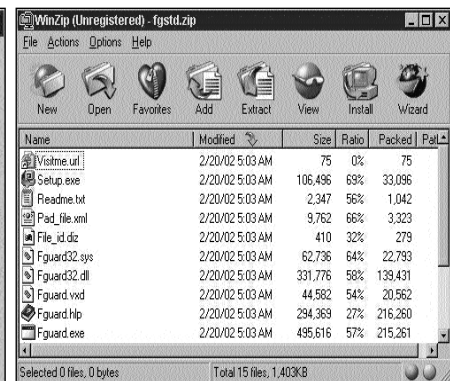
WinZip (Unregistered) - fgstd.zip

File Actions Options Help

New Open Favorites Add Extract View Install Wizard

| Name | Modified | Size | Ratio | Packed | Pat |
|---|---|---|---|---|---|
| Visitme.url | 2/20/02 5:03 AM | 75 | 0% | 75 | |
| Setup.exe | 2/20/02 5:03 AM | 106,496 | 69% | 33,096 | |
| Readme.txt | 2/20/02 5:03 AM | 2,347 | 56% | 1,042 | |
| Pad_file.xml | 2/20/02 5:03 AM | 9,762 | 66% | 3,323 | |
| File_id.diz | 2/20/02 5:03 AM | 410 | 32% | 279 | |
| Fguard32.sys | 2/20/02 5:03 AM | 62,736 | 64% | 22,793 | |
| Fguard32.dll | 2/20/02 5:03 AM | 331,776 | 58% | 139,431 | |
| Fguard.vxd | 2/20/02 5:03 AM | 44,582 | 54% | 20,562 | |
| Fguard.hlp | 2/20/02 5:03 AM | 294,369 | 27% | 216,260 | |
| Fguard.exe | 2/20/02 5:03 AM | 495,616 | 57% | 215,261 | |

Selected 0 files, 0 bytes Total 15 files, 1,403KB